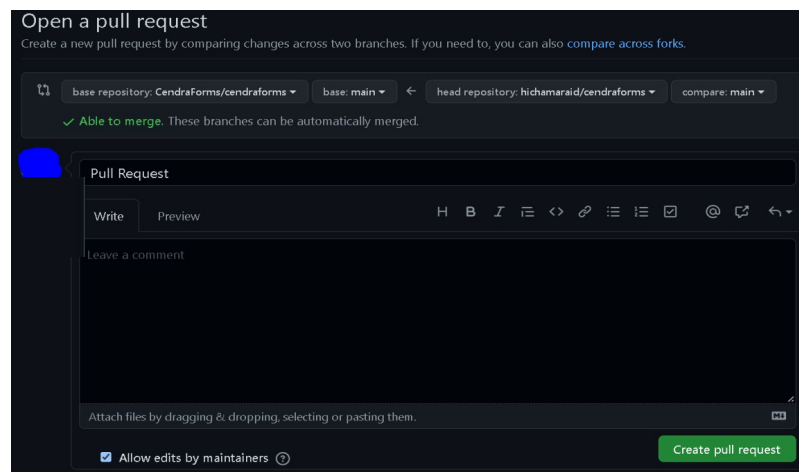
Open a pull request

Create a new pull request by comparing changes across two branches. If you need to, you can also compare across forks.

base repository: CendraForms/cendraforms ▾ base: main ▾ ← head repository: hichamaraid/cendraforms ▾ compare: main ▾

✓ Able to merge. These branches can be automatically merged.

Pull Request

Write Preview

H B I

Leave a comment

Attach files by dragging & dropping, selecting or pasting them.

Allow edits by maintainers

Create pull request